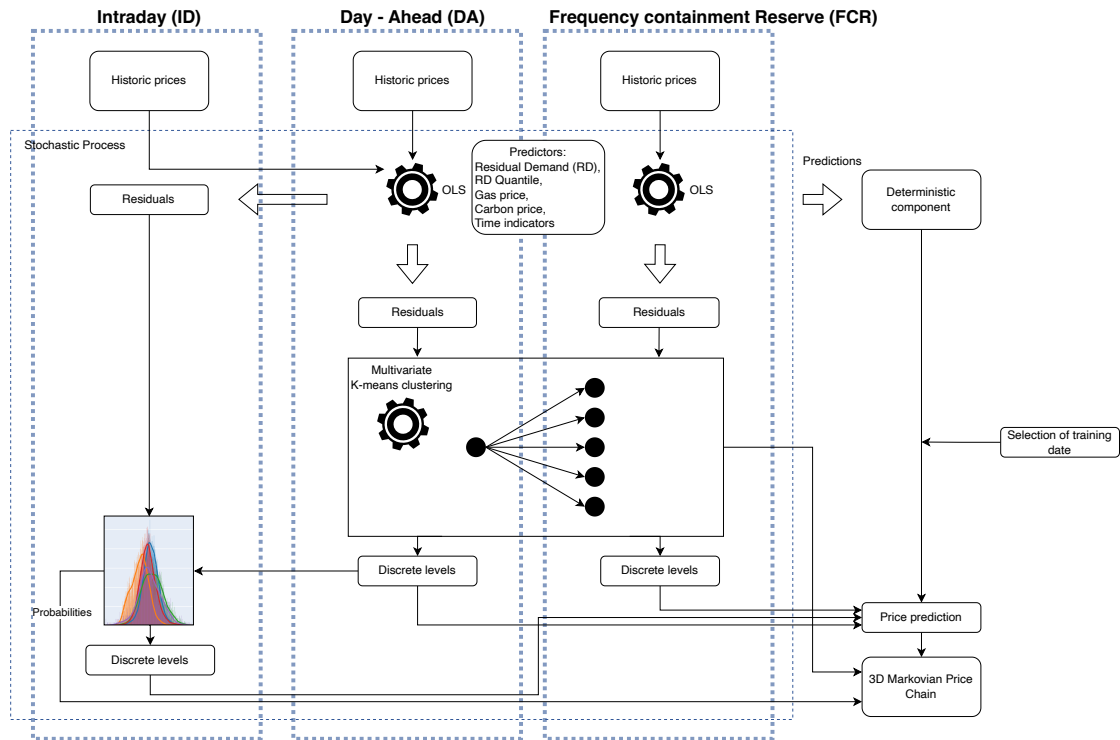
Intraday (ID)

Day - Ahead (DA)

Frequency containment Reserve (FCR)

Historic prices

Historic prices

Historic prices

Stochastic Process

Predictors:
Residual Demand (RD),
RD Quantile,
Gas price,
Carbon price,
Time indicators

OLS

OLS

Predictions

Residuals

Deterministic component

Residuals

Residuals

Multivariate
K-means clustering

Selection of training date

Discrete levels

Discrete levels

Probabilities

Price prediction

Discrete levels

3D Markovian Price Chain